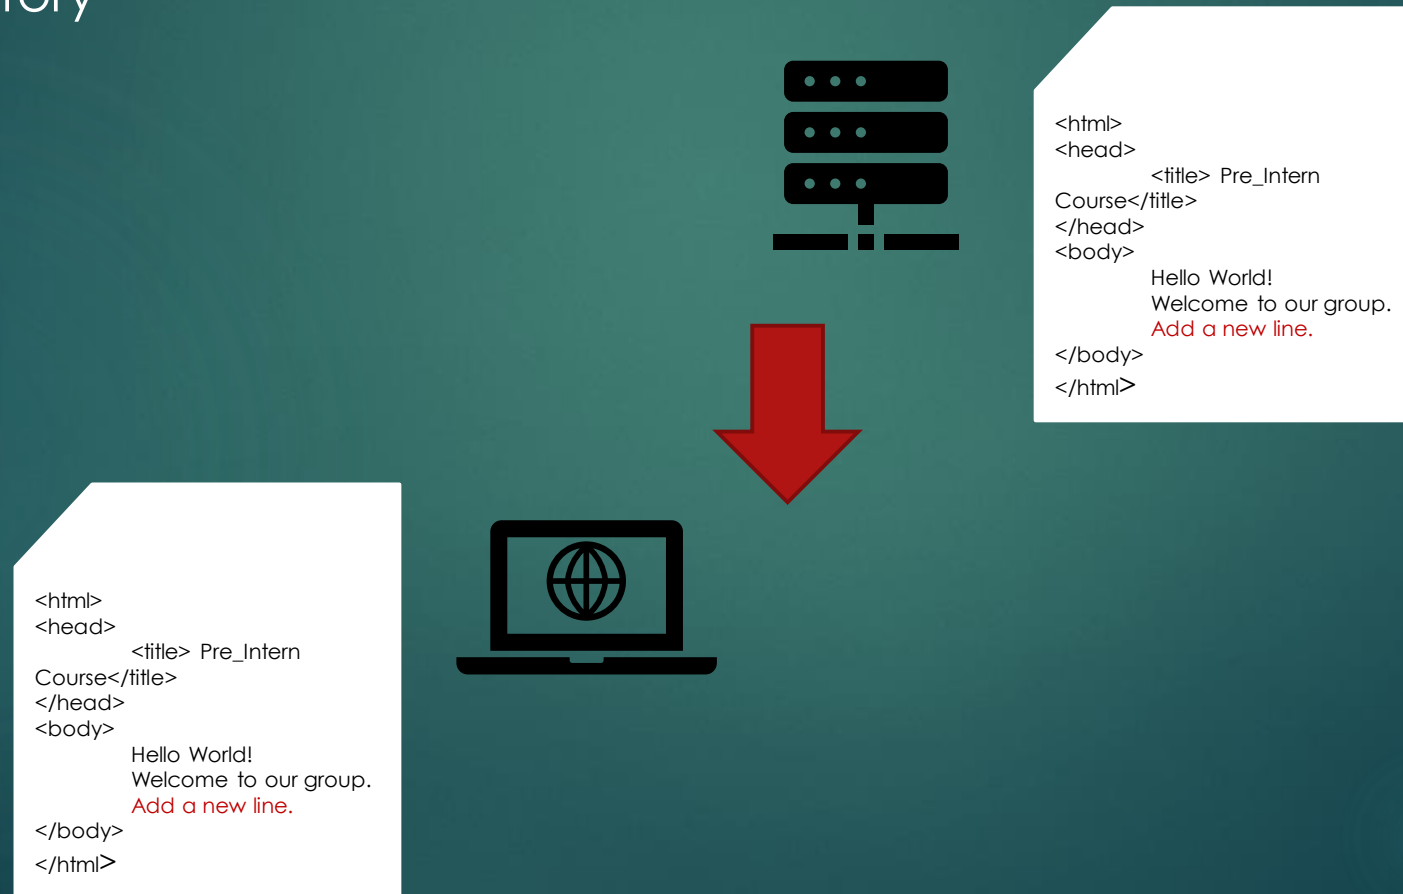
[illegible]ory

<html>
<head>
<title> Pre_Intern Course</title>
</head>
<body>
Hello World!
Welcome to our group.
Add a new line.
</body>
</html>

<html>
<head>
<title> Pre_Intern Course</title>
</head>
<body>
Hello World!
Welcome to our group.
Add a new line.
</body>
</html>